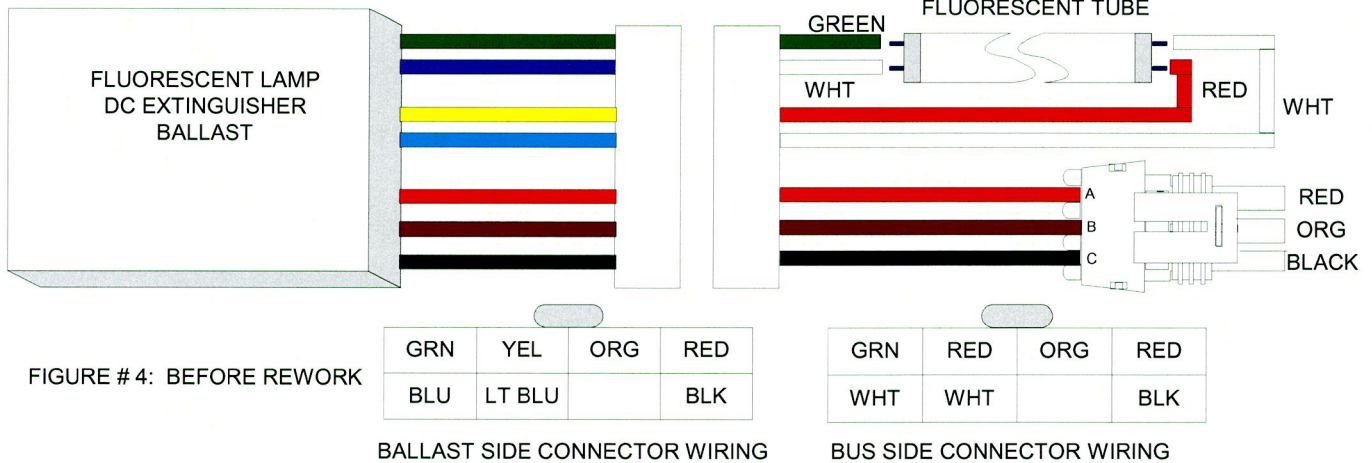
FLUORESCENT LAMP DC EXTINGUISHER BALLAST

GREEN

FLUORESCENT TUBE

WHT

RED

WHT

A

B

C

RED

ORG

BLACK

FIGURE # 4: BEFORE REWORK

| GRN | YEL | ORG | RED |
|---|---|---|---|
| BLU | LT BLU | | BLK |

BALLAST SIDE CONNECTOR WIRING

| GRN | RED | ORG | RED |
|---|---|---|---|
| WHT | WHT | | BLK |

BUS SIDE CONNECTOR WIRING